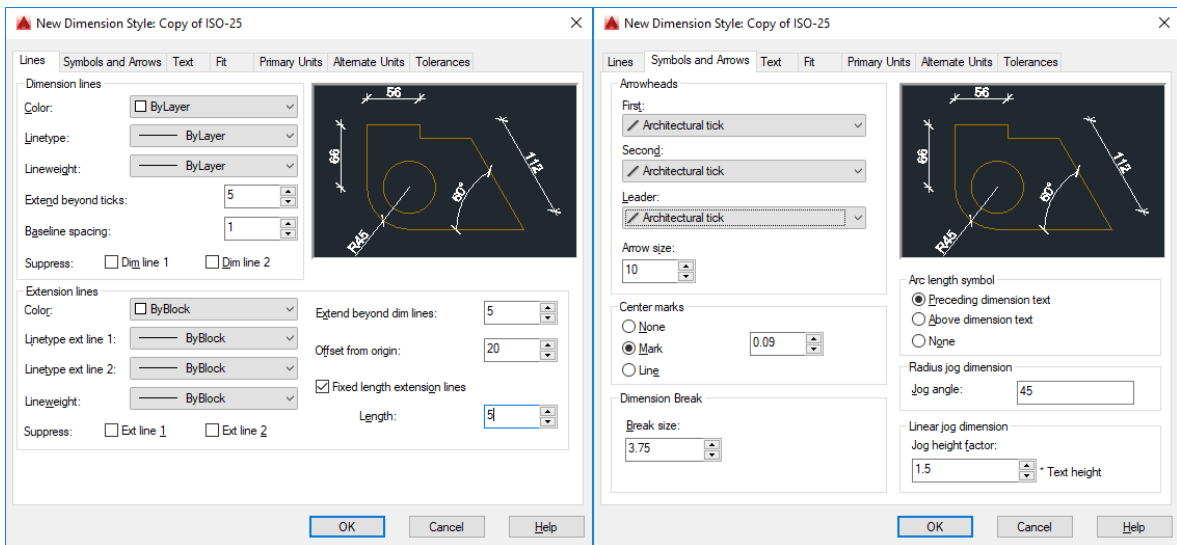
New Dimension Style: Copy of ISO-25

Lines | Symbols and Arrows | Text | Fit | Primary Units | Alternate Units | Tolerances

Dimension lines
Color: ByLayer
Linetype: ByLayer
Lineweight: ByLayer
Extend beyond ticks: 5
Baseline spacing: 1
Suppress: Dim line 1 Dim line 2

56
66
112
60°
R45

Extension lines
Color: ByBlock
Linetype ext line 1: ByBlock
Linetype ext line 2: ByBlock
Lineweight: ByBlock
Suppress: Ext line 1 Ext line 2

Extend beyond dim lines: 5
Offset from origin: 20
Fixed length extension lines
Length: 5

OK Cancel Help

New Dimension Style: Copy of ISO-25

Lines | Symbols and Arrows | Text | Fit | Primary Units | Alternate Units | Tolerances

Arrowheads
First:
Architectural tick
Second:
Architectural tick
Leader:
Architectural tick
Arrow size:
10

56
66
112
60°
R45

Center marks
None
Mark 0.09
Line

Dimension Break
Break size:
3.75

Arc length symbol
Preceding dimension text
Above dimension text
None

Radius jog dimension
Jog angle: 45

Linear jog dimension
Jog height factor:
1.5 * Text height

OK Cancel Help